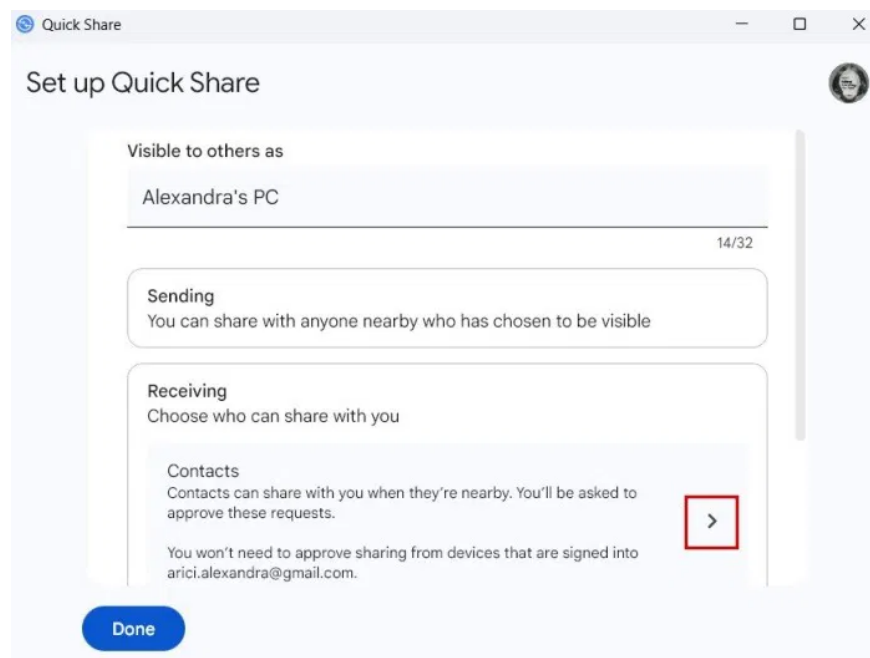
Quick Share

Set up Quick Share

Visible to others as

Alexandra's PC

14/32

Sending
You can share with anyone nearby who has chosen to be visible

Receiving
Choose who can share with you

Contacts
Contacts can share with you when they're nearby. You'll be asked to approve these requests.

You won't need to approve sharing from devices that are signed into arici.alexandra@gmail.com.

Done